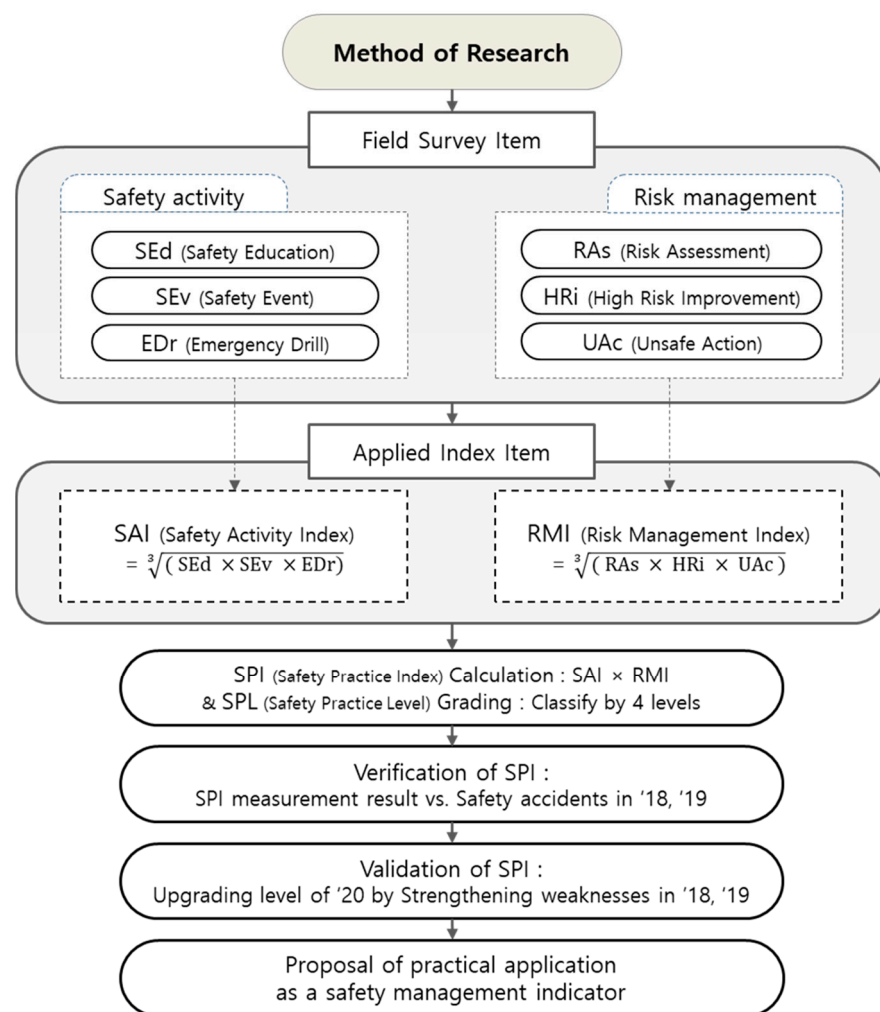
Method of Research

Field Survey Item

Safety activity

SEd (Safety Education)

SEv (Safety Event)

EDr (Emergency Drill)

Risk management

RAs (Risk Assessment)

HRi (High Risk Improvement)

UAc (Unsafe Action)

Applied Index Item

SAI (Safety Activity Index)
$= \sqrt[3]{(\mathrm{SEd} \times \mathrm{SEv} \times \mathrm{EDr})}$

RMI (Risk Management Index)
$= \sqrt[3]{(\mathrm{RAs} \times \mathrm{HRi} \times \mathrm{UAc})}$

SPI (Safety Practice Index) Calculation : SAI × RMI
& SPL (Safety Practice Level) Grading : Classify by 4 levels

Verification of SPI :
SPI measurement result vs. Safety accidents in '18, '19

Validation of SPI :
Upgrading level of '20 by Strengthening weaknesses in '18, '19

Proposal of practical application
as a safety management indicator